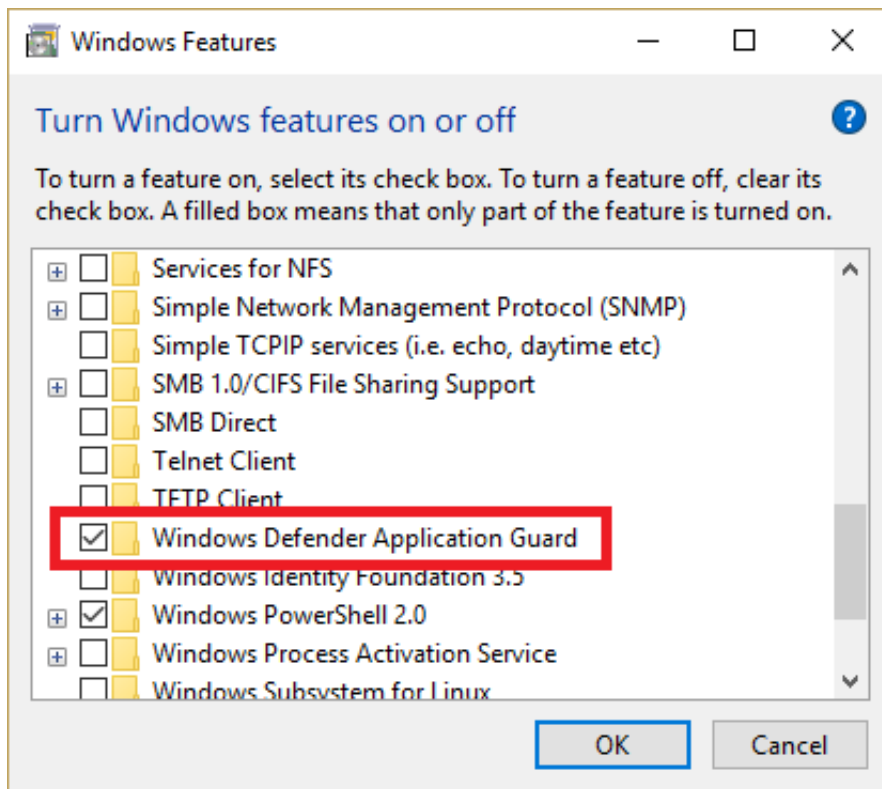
Windows Features

Turn Windows features on or off

To turn a feature on, select its check box. To turn a feature off, clear its check box. A filled box means that only part of the feature is turned on.

Services for NFS
Simple Network Management Protocol (SNMP)
Simple TCPIP services (i.e. echo, daytime etc)
SMB 1.0/CIFS File Sharing Support
SMB Direct
Telnet Client
TFTP Client
Windows Defender Application Guard
Windows Identity Foundation 3.5
Windows PowerShell 2.0
Windows Process Activation Service
Windows Subsystem for Linux

OK
Cancel